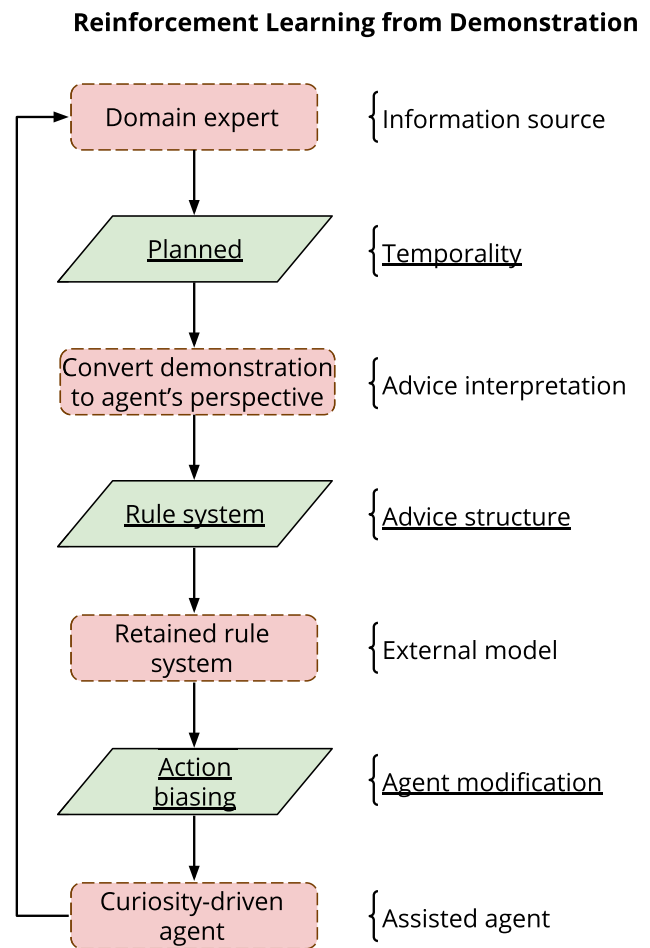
Reinforcement Learning from Demonstration

Domain expert

Information source

Planned

Temporality

Convert demonstration to agent's perspective

Advice interpretation

Rule system

Advice structure

Retained rule system

External model

Action biasing

Agent modification

Curiosity-driven agent

Assisted agent